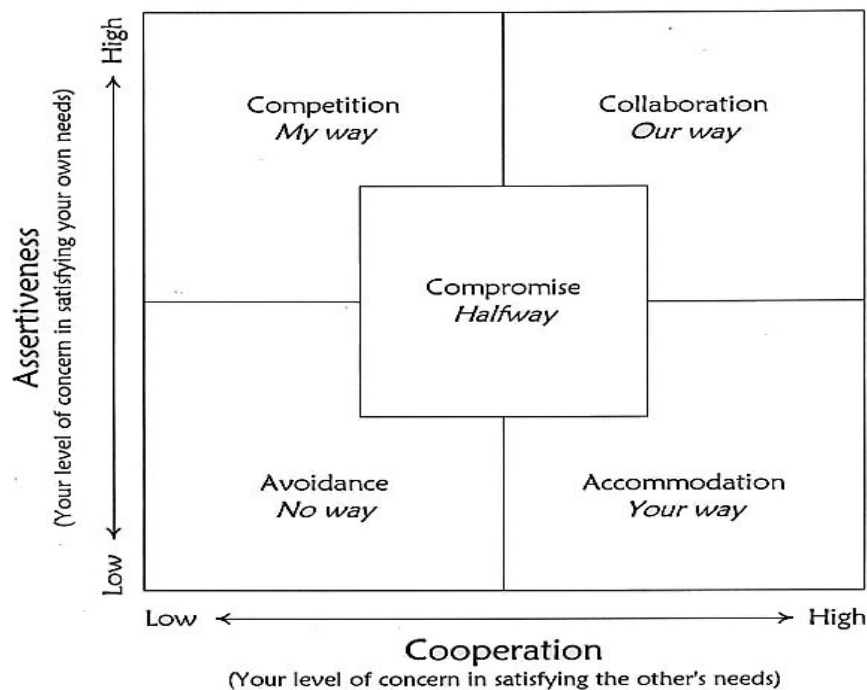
High

Assertiveness
(Your level of concern in satisfying your own needs)

Low

Competition
*My way*

Collaboration
*Our way*

Compromise
*Halfway*

Avoidance
*No way*

Accommodation
*Your way*

Low

High

Cooperation
(Your level of concern in satisfying the other's needs)